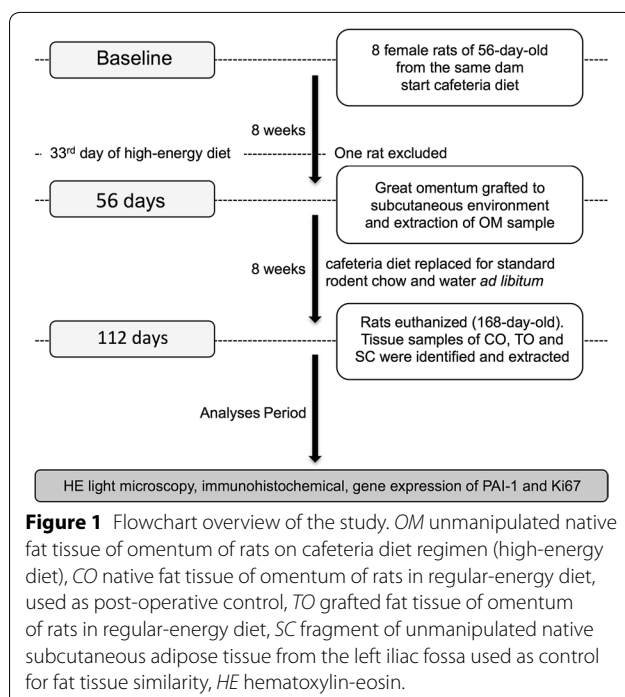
Baseline

8 female rats of 56-day-old from the same dam start cafeteria diet

8 weeks

33rd day of high-energy diet

One rat excluded

56 days

Great omentum grafted to subcutaneous environment and extraction of OM sample

8 weeks

cafeteria diet replaced for standard rodent chow and water *ad libitum*

112 days

Rats euthanized (168-day-old). Tissue samples of CO, TO and SC were identified and extracted

Analyses Period

HE light microscopy, immunohistochemical, gene expression of PAI-1 and Ki67

**Figure 1** Flowchart overview of the study. *OM* unmanipulated native fat tissue of omentum of rats on cafeteria diet regimen (high-energy diet), *CO* native fat tissue of omentum of rats in regular-energy diet, used as post-operative control, *TO* grafted fat tissue of omentum of rats in regular-energy diet, *SC* fragment of unmanipulated native subcutaneous adipose tissue from the left iliac fossa used as control for fat tissue similarity, *HE* hematoxylin-eosin.